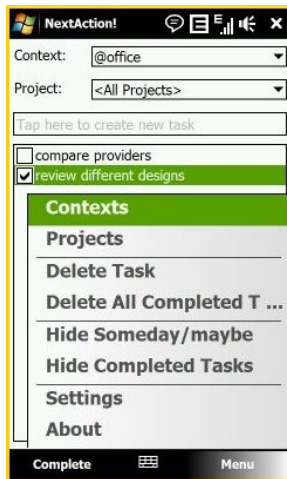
NextAction!

Context: @office

Project: <All Projects>

Tap here to create new task

compare providers

review different designs

Contexts

Projects

Delete Task

Delete All Completed T ...

Hide Someday/maybe

Hide Completed Tasks

Settings

About

Complete

Menu